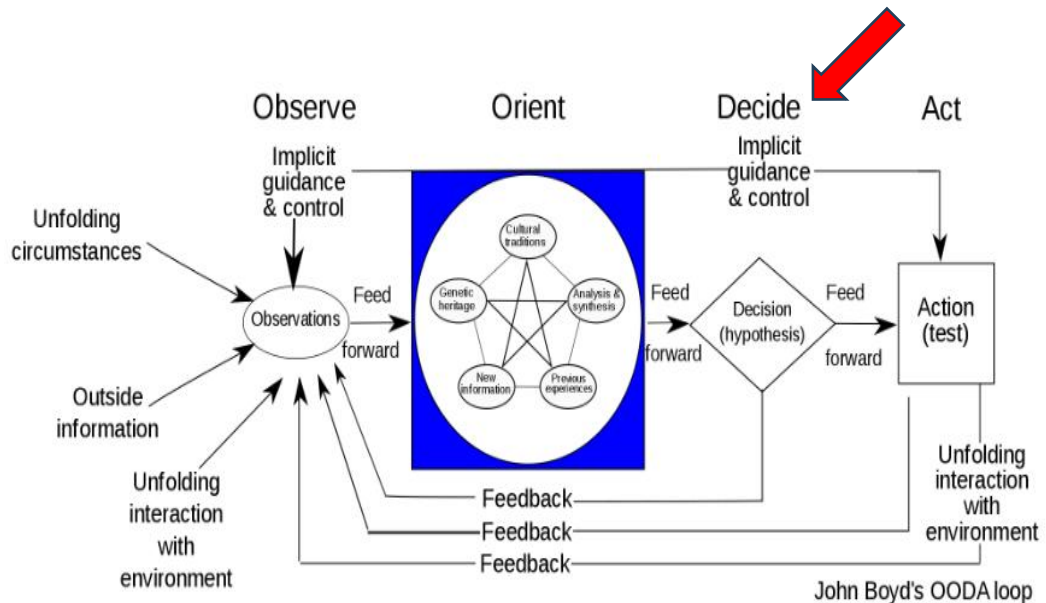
Observe

Orient

Decide

Act

Implicit guidance & control

Implicit guidance & control

Unfolding circumstances

Observations

Feed forward

Cultural traditions

Genetic heritage

Analysis & synthesis

New information

Previous experiences

Feed forward

Decision (hypothesis)

Feed forward

Action (test)

Outside information

Unfolding interaction with environment

Unfolding interaction with environment

Feedback

Feedback

Feedback

John Boyd's OODA loop